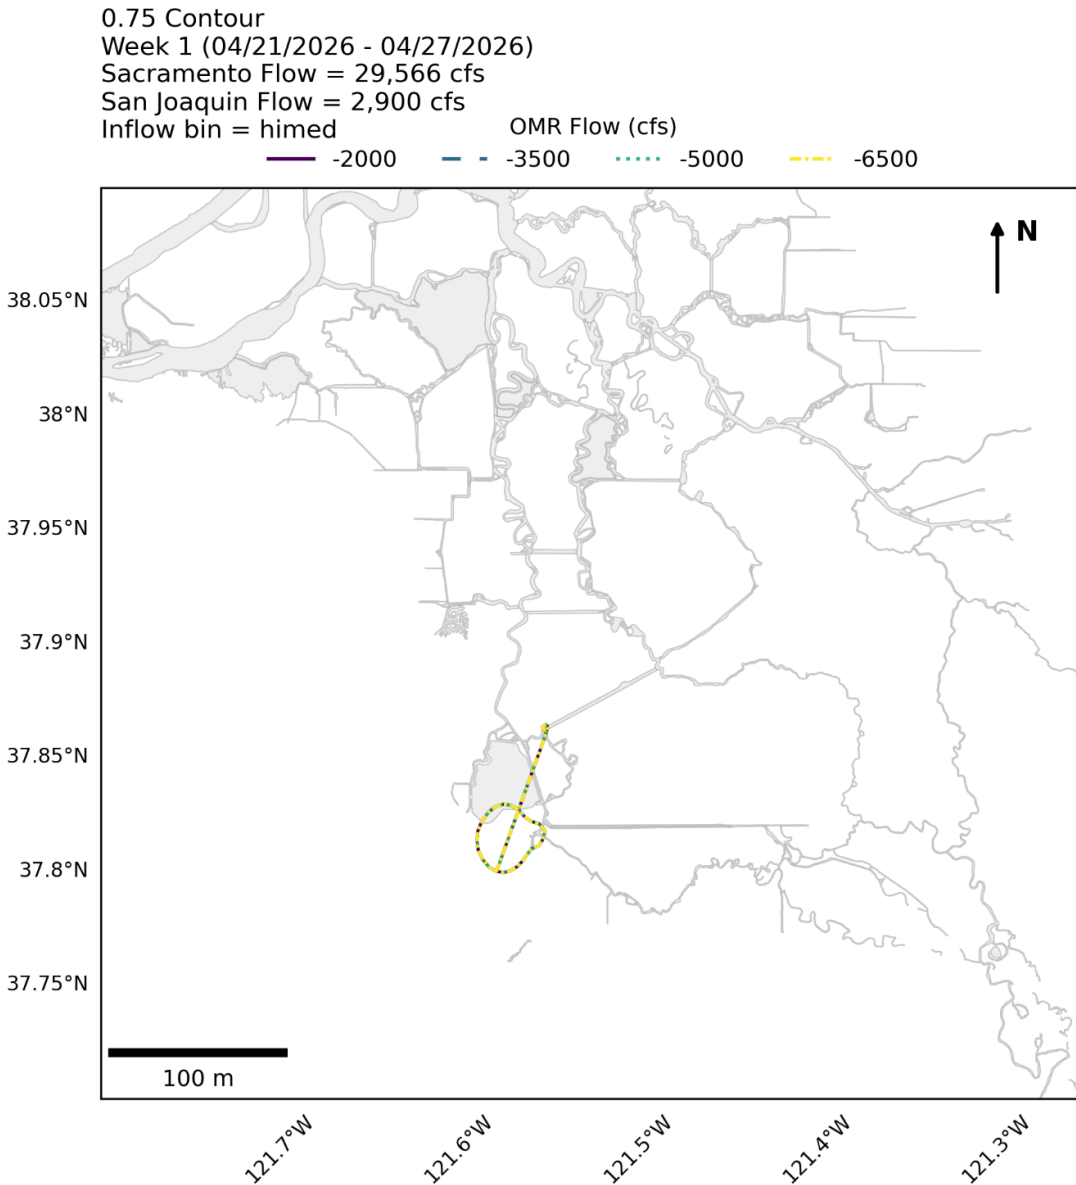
0.75 Contour
Week 1 (04/21/2026 - 04/27/2026)
Sacramento Flow = 29,566 cfs
San Joaquin Flow = 2,900 cfs
Inflow bin = himed

OMR Flow (cfs)
-2000 -3500 -5000 -6500

N

38.05°N
38°N
37.95°N
37.9°N
37.85°N
37.8°N
37.75°N

100 m

121.7°W
121.6°W
121.5°W
121.4°W
121.3°W